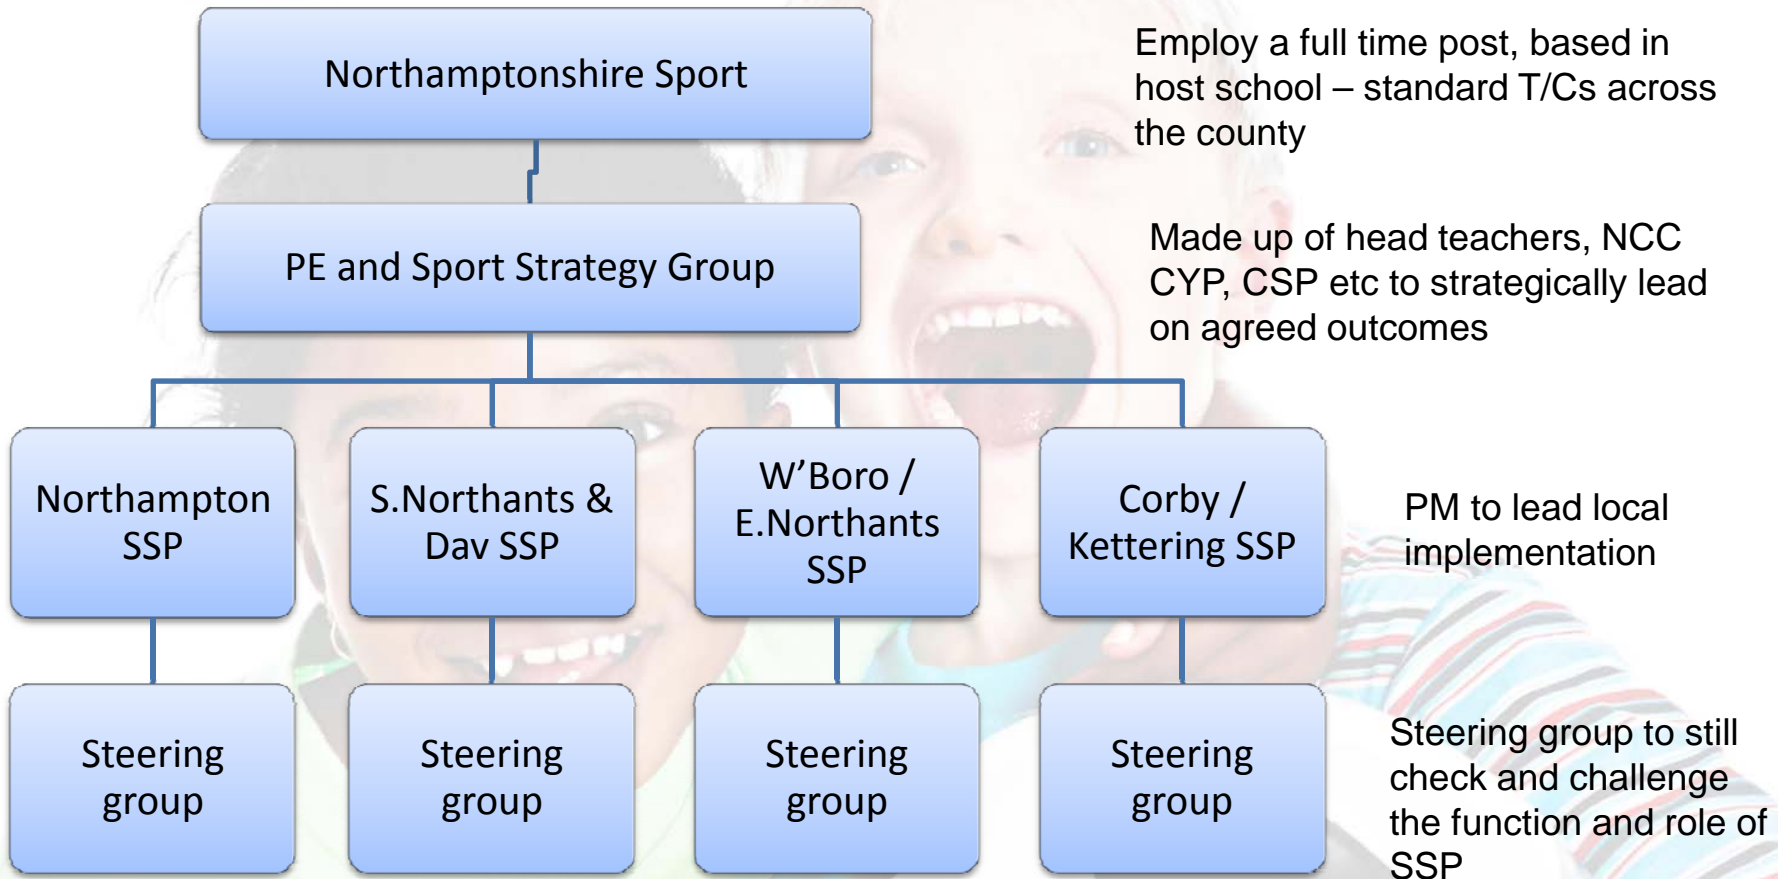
Northamptonshire Sport

Employ a full time post, based in host school – standard T/Cs across the county

PE and Sport Strategy Group

Made up of head teachers, NCC CYP, CSP etc to strategically lead on agreed outcomes

Northampton SSP

S.Northants & Dav SSP

W'Boro / E.Northants SSP

Corby / Kettering SSP

PM to lead local implementation

Steering group

Steering group

Steering group

Steering group

Steering group to still check and challenge the function and role of SSP